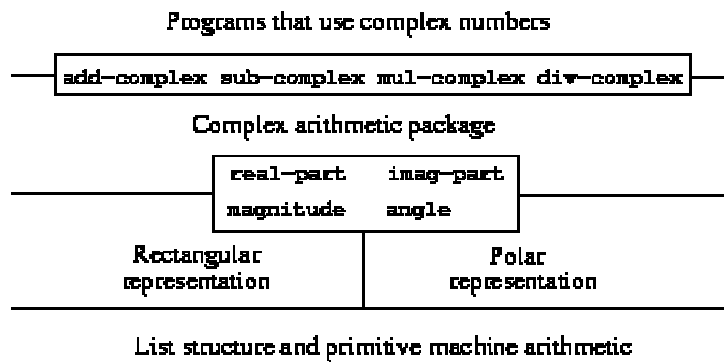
Programs that use complex numbers

add-complex sub-complex mul-complex div-complex

Complex arithmetic package

real-part imag-part

magnitude angle

Rectangular representation

Polar representation

List structure and primitive machine arithmetic